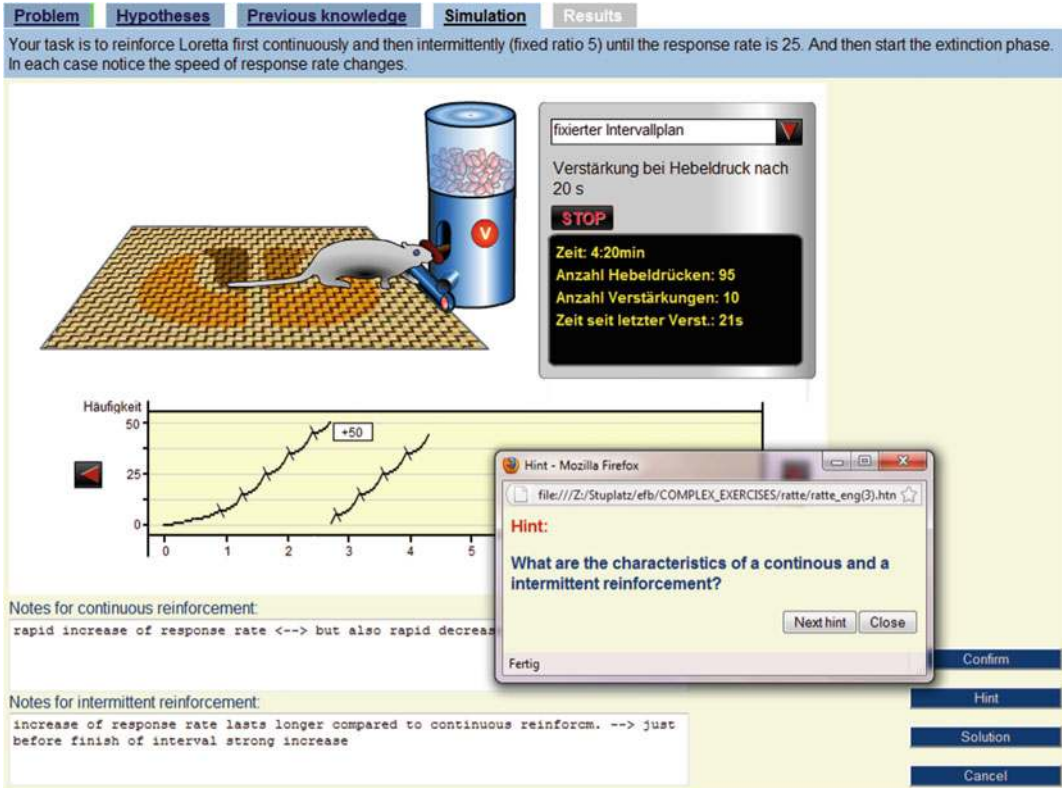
Problem Hypotheses Previous knowledge Simulation Results

Your task is to reinforce Loretta first continuously and then intermittently (fixed ratio 5) until the response rate is 25. And then start the extinction phase. In each case notice the speed of response rate changes.

fixierter Intervallplan

Verstärkung bei Hebeldruck nach 20 s

STOP

Zeit: 4:20min
Anzahl Hebeldrücken: 95
Anzahl Verstärkungen: 10
Zeit seit letzter Verst.: 21s

Häufigkeit
50
25
0
+50
0 1 2 3 4 5

Hint - Mozilla Firefox
file:///Z:/Stuplatz/efb/COMPLEX_EXERCISES/ratte/ratte_eng(3).htm
Hint:
What are the characteristics of a continous and a intermittent reinforcement?
Next hint Close
Fertig

Notes for continuous reinforcement:
rapid increase of response rate <--> but also rapid decreas

Notes for intermittent reinforcement:
increase of response rate lasts longer compared to continuous reinforcm. --> just before finish of interval strong increase

Confirm
Hint
Solution
Cancel